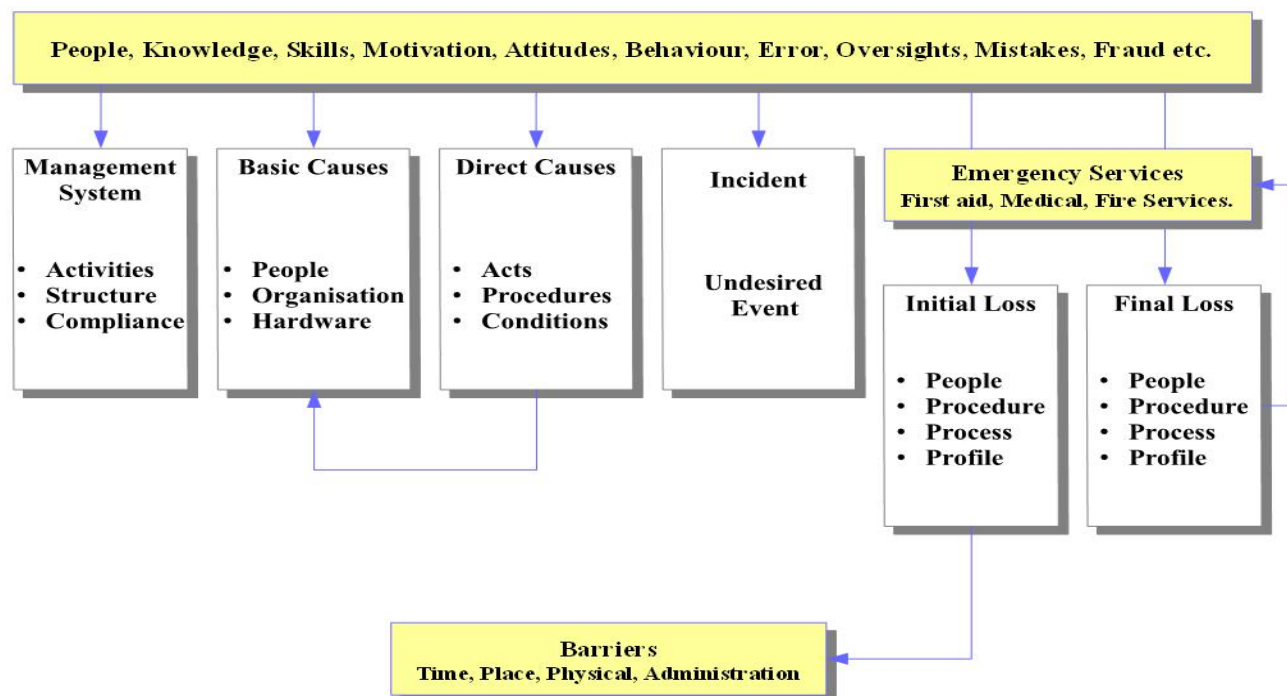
People, Knowledge, Skills, Motivation, Attitudes, Behaviour, Error, Oversights, Mistakes, Fraud etc.

Management System

- Activities
- Structure
- Compliance

Basic Causes

- People
- Organisation
- Hardware

Direct Causes

- Acts
- Procedures
- Conditions

Incident

Undesired Event

Emergency Services
First aid, Medical, Fire Services.

Initial Loss

- People
- Procedure
- Process
- Profile

Final Loss

- People
- Procedure
- Process
- Profile

Barriers
Time, Place, Physical, Administration